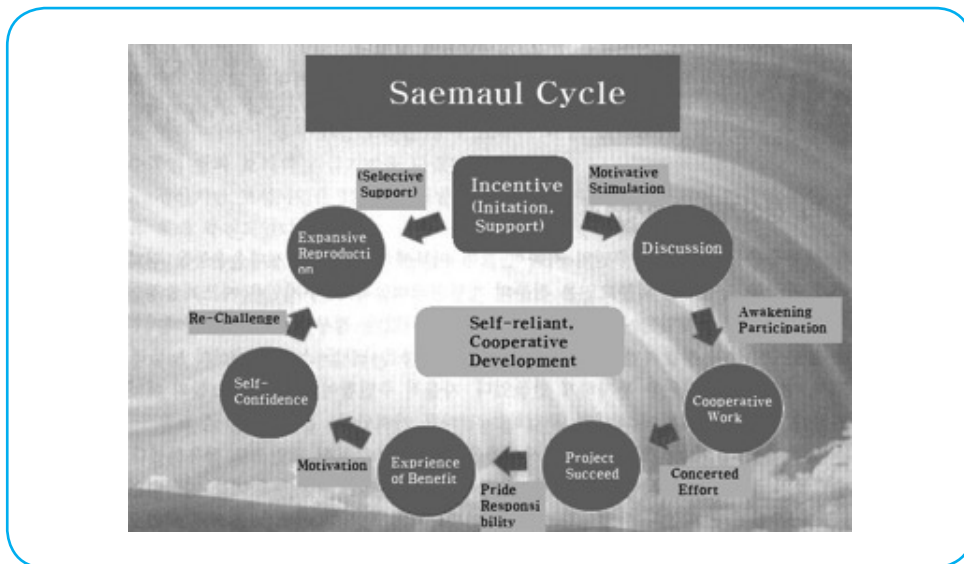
Saemaul Cycle

Incentive (Initation, Support)

Motivative Stimulation

Discussion

Awakening Participation

Cooperative Work

Concerted Effort

Project Succeed

Pride Responsibility

Exprience of Benefit

Motivation

Self-Confidence

Re-Challenge

Expansive Reproduction

(Selective Support)

Self-reliant, Cooperative Development